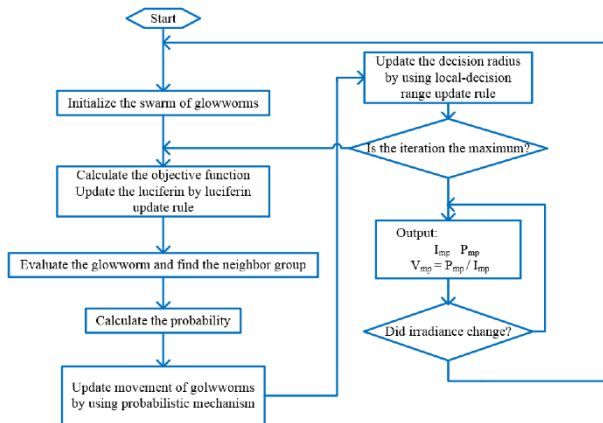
Start

Initialize the swarm of glowworms

Calculate the objective function
Update the luciferin by luciferin update rule

Evaluate the glowworm and find the neighbor group

Calculate the probability

Update movement of golwworms by using probabilistic mechanism

Update the decision radius by using local-decision range update rule

Is the iteration the maximum?

Output:
$I_{mp}$ $P_{mp}$
$V_{mp} = P_{mp} / I_{mp}$

Did irradiance change?